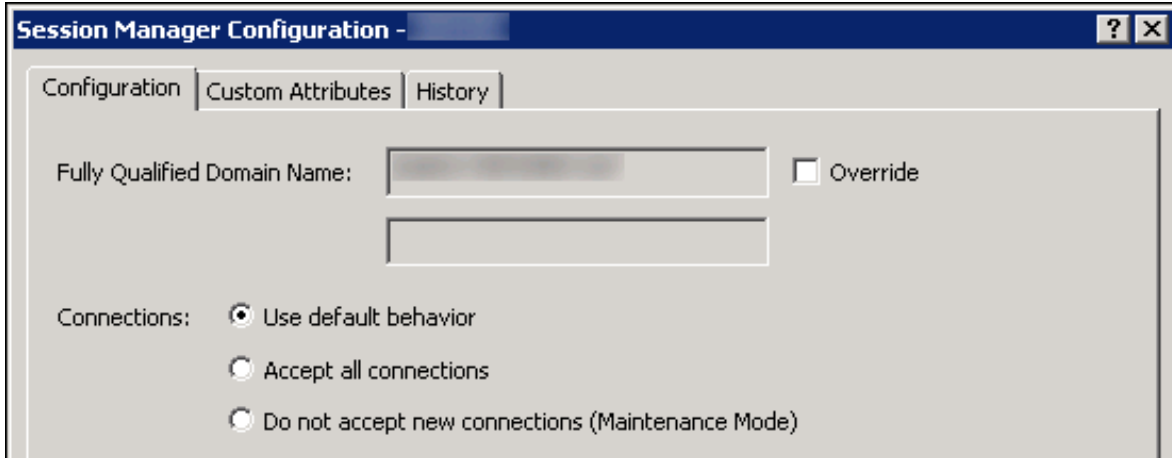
Session Manager Configuration - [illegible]

?

Configuration | Custom Attributes | History

Fully Qualified Domain Name: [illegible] Override

Connections: Use default behavior

Accept all connections

Do not accept new connections (Maintenance Mode)